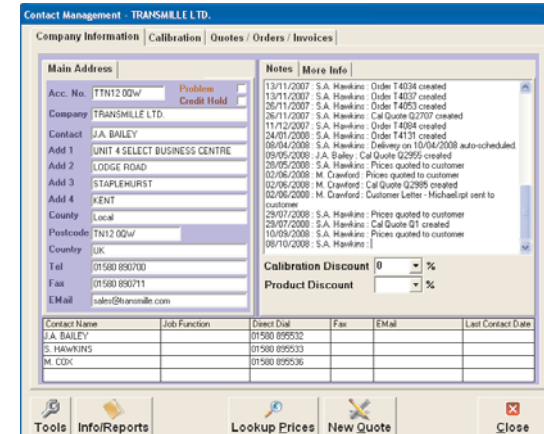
Contact Management - TRANSMILLE LTD.

Company Information | Calibration | Quotes / Orders / Invoices

Main Address

Acc. No. TTN12 0QW
Problem
Credit Hold
Company TRANSMILLE LTD.
Contact J.A. BAILEY
Add 1 UNIT 4 SELECT BUSINESS CENTRE
Add 2 LODGE ROAD
Add 3 STAPLEHURST
Add 4 KENT
County Local
Postcode TN12 0QW
Country UK
Tel 01580 890700
Fax 01580 890711
EMail sales@transmille.com

Notes | More Info

13/11/2007 : S.A. Hawkins : Order T4034 created
13/11/2007 : S.A. Hawkins : Order T4037 created
26/11/2007 : S.A. Hawkins : Order T4053 created
26/11/2007 : S.A. Hawkins : Cal Quote Q2707 created
11/12/2007 : S.A. Hawkins : Order T4084 created
24/01/2008 : S.A. Hawkins : Order T4131 created
08/04/2008 : S.A. Hawkins : Delivery on 10/04/2008 auto-scheduled.
09/05/2008 : J.A. Bailey : Cal Quote Q2955 created
28/05/2008 : S.A. Hawkins : Prices quoted to customer
02/06/2008 : M. Crawford : Prices quoted to customer
02/06/2008 : M. Crawford : Cal Quote Q2985 created
02/06/2008 : M. Crawford : Customer Letter - Michael.rpt sent to customer
29/07/2008 : S.A. Hawkins : Prices quoted to customer
29/07/2008 : S.A. Hawkins : Cal Quote Q1 created
10/09/2008 : S.A. Hawkins : Prices quoted to customer
08/10/2008 : S.A. Hawkins :

Calibration Discount 0 %
Product Discount %

| Contact Name | Job Function | Direct Dial | Fax | EMail | Last Contact Date |
|---|---|---|---|---|---|
| J.A. BAILEY | | 01580 895532 | | | |
| S. HAWKINS | | 01580 895533 | | | |
| M. COX | | 01580 895536 | | | |

Tools | Info/Reports | Lookup Prices | New Quote | Close